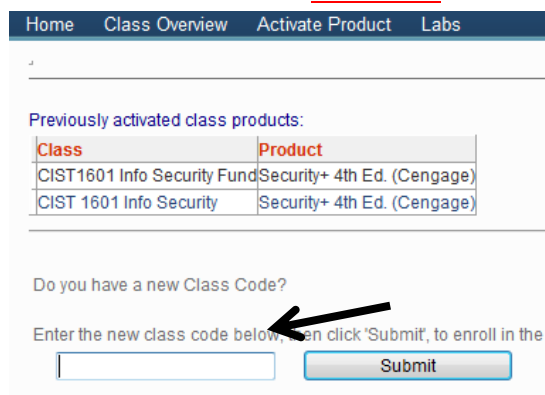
Home Class Overview Activate Product Labs

Previously activated class products:

| Class | Product |
|---|---|
| CIST1601 Info Security Fund | Security+ 4th Ed. (Cengage) |
| CIST 1601 Info Security | Security+ 4th Ed. (Cengage) |

Do you have a new Class Code?

Enter the new class code below, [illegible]en click 'Submit', to enroll in the

Submit